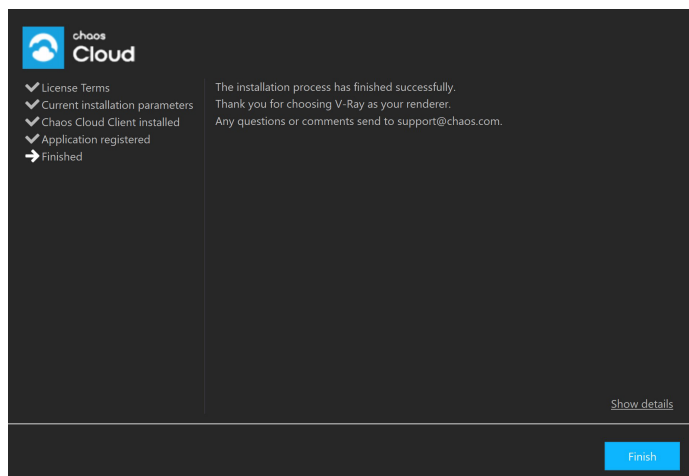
chaos
Cloud

License Terms
Current installation parameters
Chaos Cloud Client installed
Application registered
Finished

The installation process has finished successfully.
Thank you for choosing V-Ray as your renderer.
Any questions or comments send to support@chaos.com.

Show details

Finish